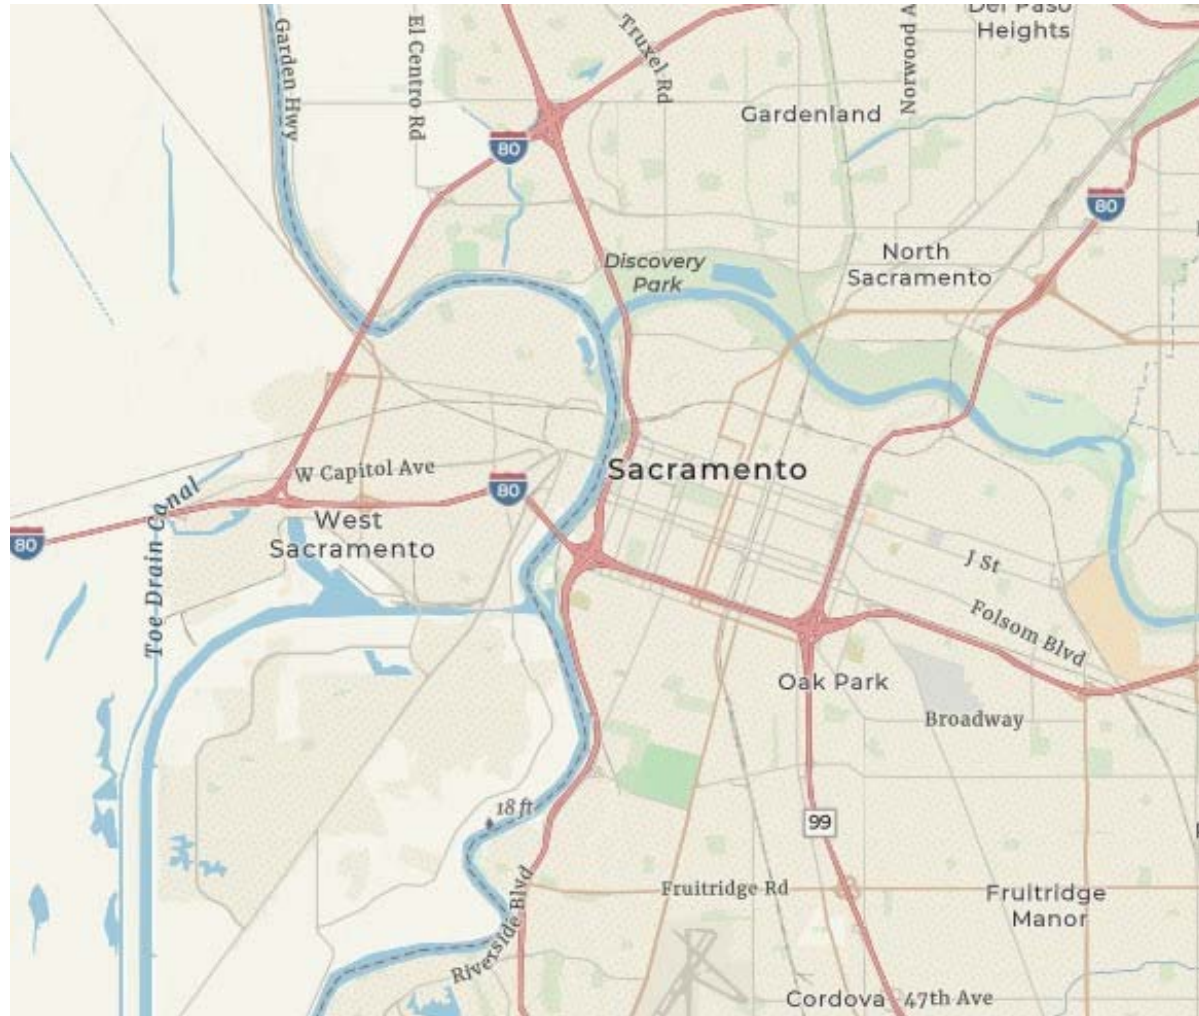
Garden Hwy
El Centro Rd
Truxel Rd
Norwood A
Del Paso Heights
Gardenland
80
80
Discovery Park
North Sacramento
W Capitol Ave
80
Sacramento
80
West Sacramento
Toe Drain Canal
J St
Folsom Blvd
Oak Park
Broadway
18 ft
99
Riverside Blvd
Fruitridge Rd
Fruitridge Manor
Cordova
47th Ave